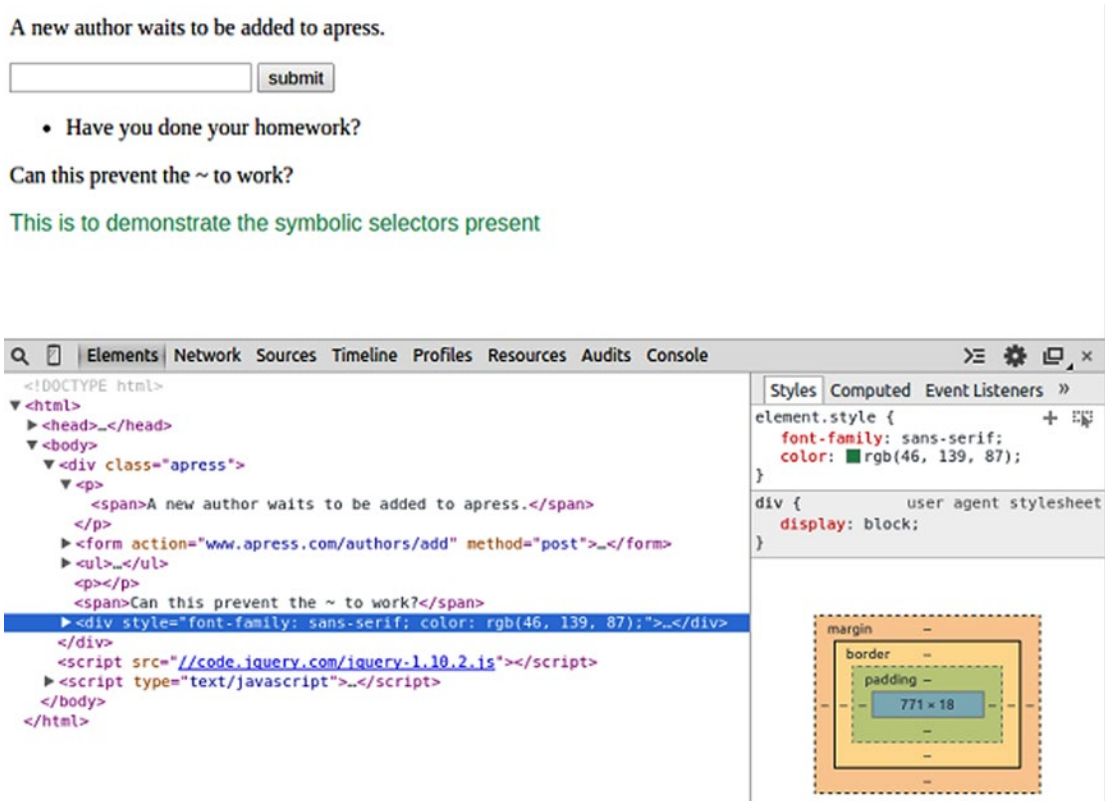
A new author waits to be added to apress.

submit

- Have you done your homework?

Can this prevent the ~ to work?

This is to demonstrate the symbolic selectors present

Elements Network Sources Timeline Profiles Resources Audits Console

<!DOCTYPE html>
▼<html>
▶<head>…</head>
▼<body>
▼<div class="apress">
▼<p>
<span>A new author waits to be added to apress.</span>
</p>
▶<form action="www.apress.com/authors/add" method="post">…</form>
▶<ul>…</ul>
<p></p>
<span>Can this prevent the ~ to work?</span>
▶<div style="font-family: sans-serif; color: rgb(46, 139, 87);">…</div>
</div>
<script src="//code.jquery.com/jquery-1.10.2.js"></script>
▶<script type="text/javascript">…</script>
</body>
</html>

Styles Computed Event Listeners »

element.style {
font-family: sans-serif;
color: rgb(46, 139, 87);
}

div { user agent stylesheet
display: block;
}

margin –
border –
padding –
– – – 771 × 18 – – –
–
–
–